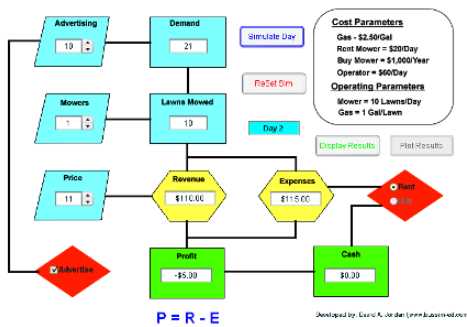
Advertising
10
Demand
21
Simulate Day
Cost Parameters
Gas - $2.50/Gal
Rent Mower = $20/Day
Buy Mower = $1,000/Year
Operator = $60/Day
Operating Parameters
Mower = 10 Lawns/Day
Gas = 1 Gal/Lawn
Mowers
1
Lawns Mowed
10
ReSet Sim
Day 2
Display Results
Plot Results
Price
11
Revenue
$110.00
Expenses
$115.00
Rent
Buy
Advertise
Profit
-$5.00
Cash
$0.00
P = R - E
Developed by: David K. Jordan (www.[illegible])